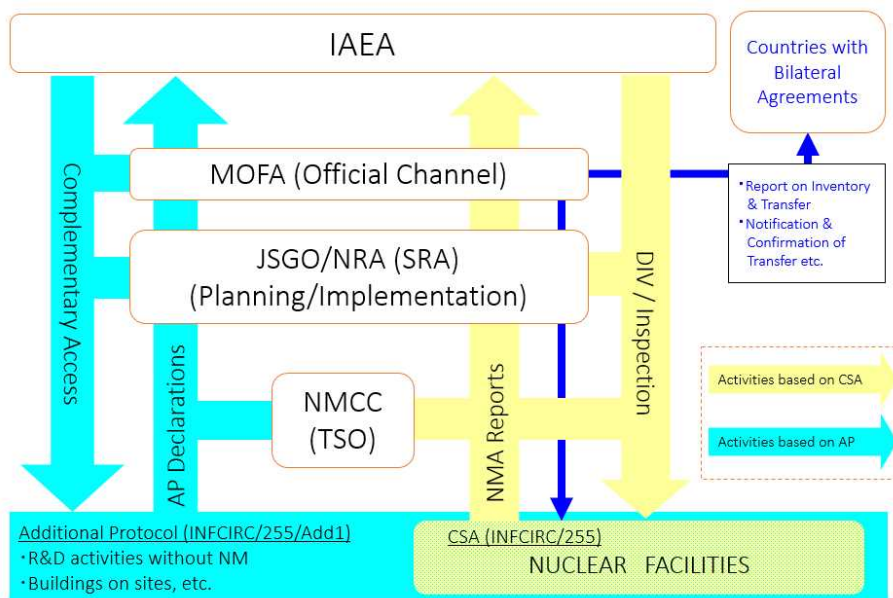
IAEA

Countries with Bilateral Agreements

MOFA (Official Channel)

・Report on Inventory & Transfer
・Notification & Confirmation of Transfer etc.

JSGO/NRA (SRA)
(Planning/Implementation)

Complementary Access

AP Declarations

NMCC
(TSO)

NMA Reports

DIV / Inspection

Activities based on CSA

Activities based on AP

Additional Protocol (INFCIRC/255/Add1)
・R&D activities without NM
・Buildings on sites, etc.

CSA (INFCIRC/255)
NUCLEAR FACILITIES